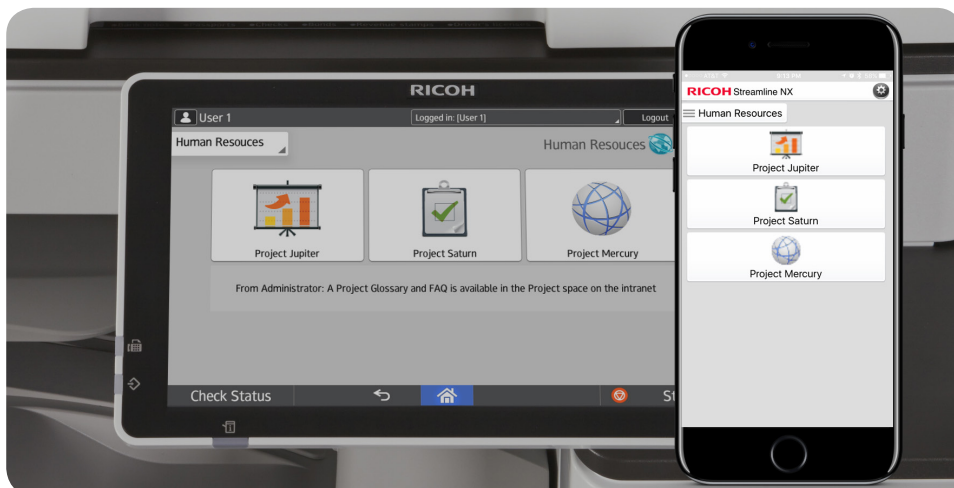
RICOH

User 1

Logged in: [User 1]

Logout

Human Resouces

Human Resouces

Project Jupiter

Project Saturn

Project Mercury

From Administrator: A Project Glossary and FAQ is available in the Project space on the intranet

Check Status

St

RICOH Streamline NX

Human Resources

Project Jupiter

Project Saturn

Project Mercury